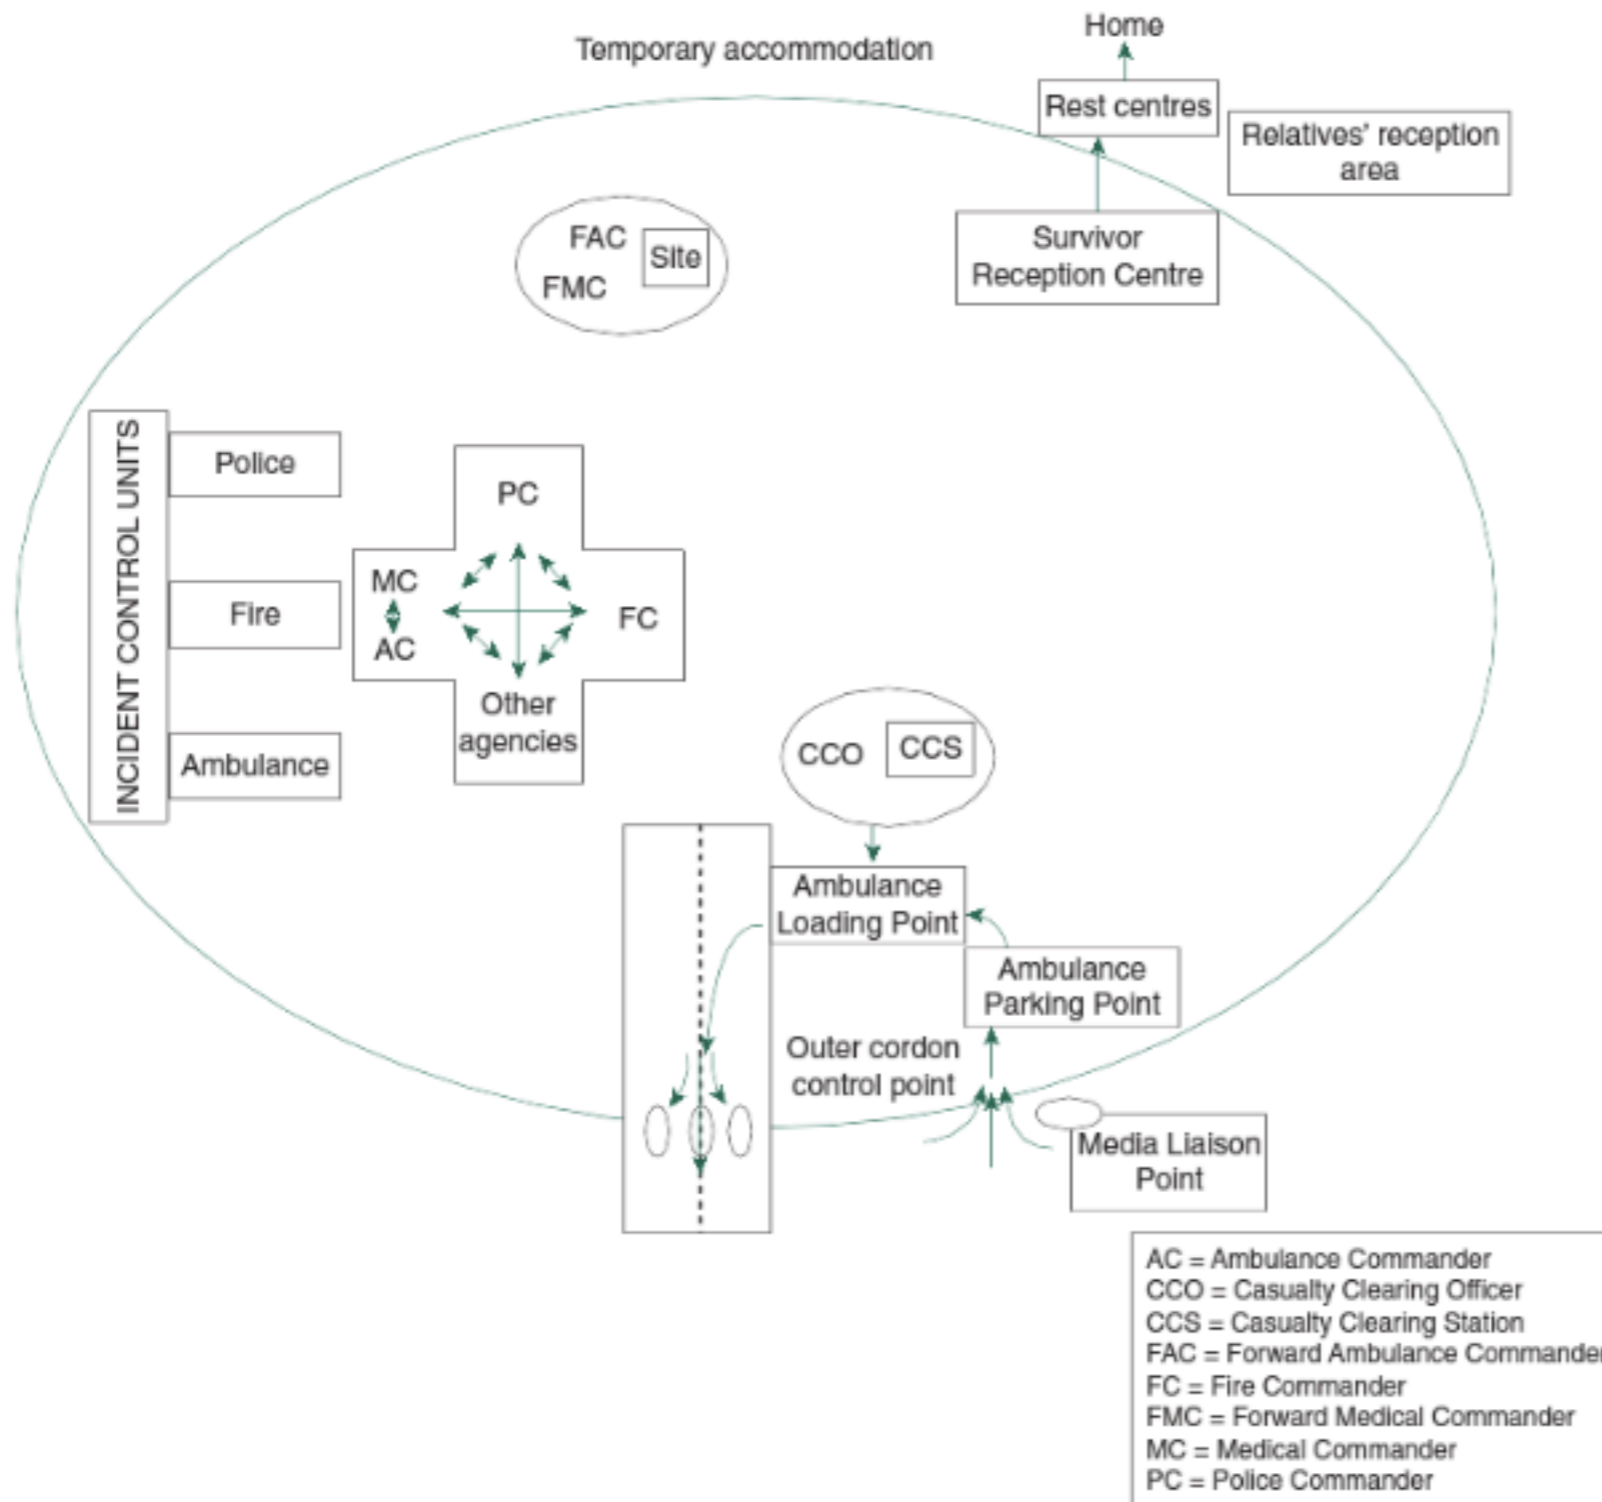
Temporary accommodation

Home

Rest centres

Relatives' reception area

Survivor Reception Centre

FAC

FMC

Site

INCIDENT CONTROL UNITS

Police

Fire

Ambulance

PC

MC

AC

FC

Other agencies

CCO

CCS

Ambulance Loading Point

Ambulance Parking Point

Outer cordon control point

Media Liaison Point

AC = Ambulance Commander
CCO = Casualty Clearing Officer
CCS = Casualty Clearing Station
FAC = Forward Ambulance Commande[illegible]
FC = Fire Commander
FMC = Forward Medical Commander
MC = Medical Commander
PC = Police Commander